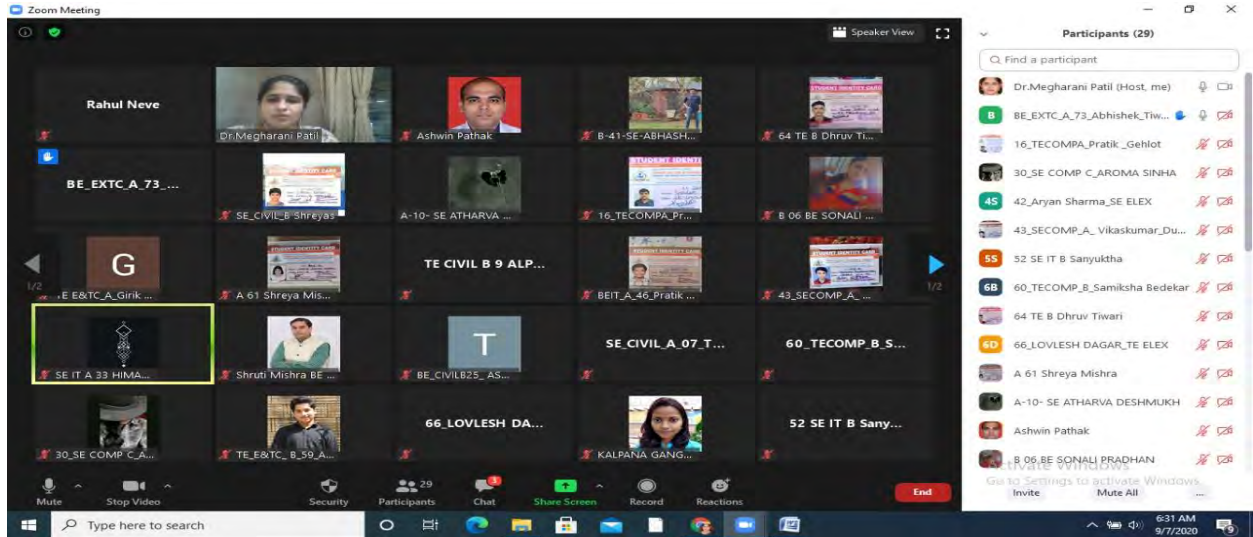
Zoom Meeting

Speaker View

Rahul Neve

Dr.Megharani Patil

Ashwin Pathak

B-41-SE-ABHASH...

64 TE B Dhruv Ti...

BE_EXTC_A_73_...

SE_CIVIL_B Shreyas

A-10- SE ATHARVA ...

16_TECOMPA_Pr...

B 06 BE SONALI ...

G

E E&TC_A_Girik ...

A 61 Shreya Mis...

TE CIVIL B 9 ALP...

BEIT_A_46_Pratik ...

43_SECOMP_A_...

1/2

1/2

SE IT A 33 HIMA...

Shruti Mishra BE ...

T

BE_CIVILB25_ AS...

SE_CIVIL_A_07_T...

60_TECOMP_B_S...

30_SE COMP C_A...

TE_E&TC_ B_59_A...

66_LOVLESH DA...

KALPANA GANG...

52 SE IT B Sany...

Mute

Stop Video

Security

29
Participants

3
Chat

Share Screen

Record

Reactions

End

Participants (29)

Find a participant

Dr.Megharani Patil (Host, me)

BE_EXTC_A_73_Abhishek_Tiw...

16_TECOMPA_Pratik _Gehlot

30_SE COMP C_AROMA SINHA

4S 42_Aryan Sharma_SE ELEX

43_SECOMP_A_ Vikaskumar_Du...

5S 52 SE IT B Sanyuktha

6B 60_TECOMP_B_Samiksha Bedekar

64 TE B Dhruv Tiwari

6D 66_LOVLESH DAGAR_TE ELEX

A 61 Shreya Mishra

A-10- SE ATHARVA DESHMUKH

Ashwin Pathak

B 06 BE SONALI PRADHAN

Activate Windows
Go to Settings to activate Windows.

Invite

Mute All

...

Type here to search

6:31 AM
9/7/2020